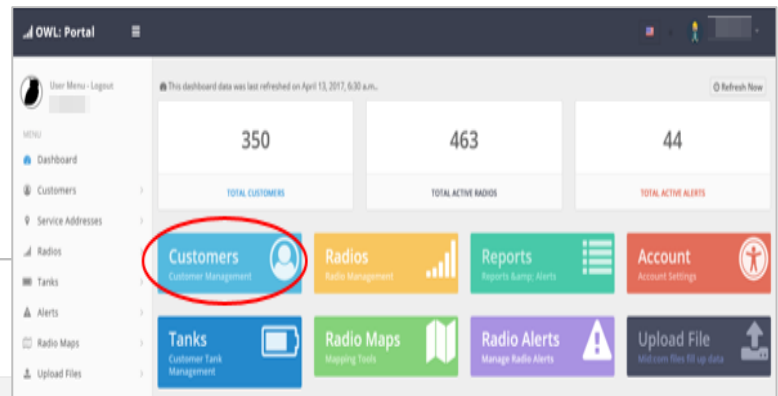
OWL: Portal

User Menu - Logout

MENU

Dashboard

Customers

Service Addresses

Radios

Tanks

Alerts

Radio Maps

Upload Files

This dashboard data was last refreshed on April 13, 2017, 6:30 a.m.

Refresh Now

350

TOTAL CUSTOMERS

463

TOTAL ACTIVE RADIOS

44

TOTAL ACTIVE ALERTS

Customers
Customer Management

Radios
Radio Management

Reports
Reports &amp; Alerts

Account
Account Settings

Tanks
Customer Tank Management

Radio Maps
Mapping Tools

Radio Alerts
Manage Radio Alerts

Upload File
Mid.com files fill up data